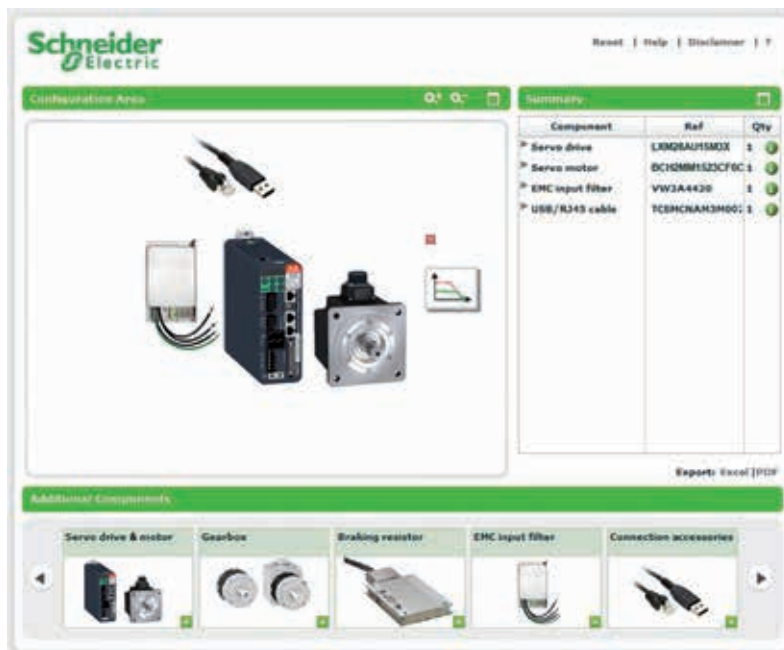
Schneider Electric

Reset | Help | Disclaimer | ?

Configuration Area

Summary

| Component | Ref | Qty |
|---|---|---|
| Servo drive | LXM28AU15M3X | 1 |
| Servo motor | BCH2MM1523CF6C | 1 |
| EMC input filter | VW3A4420 | 1 |
| USB/RJ45 cable | TCSMCNAM3M002 | 1 |

Export: Excel | PDF

Additional Components

Servo drive & motor

Gearbox

Braking resistor

EMC input filter

Connection accessories